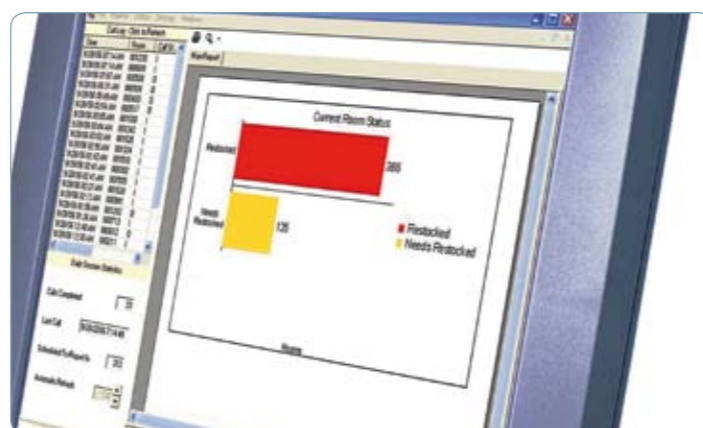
Current Room Status

Restocked

385

Needs Restocked

125

Restocked

Needs Restocked

Rooms

Daily Restock Statistics

Calls Completed

Last Call

Scheduled To Reports

Automatic Refresh

Main Report